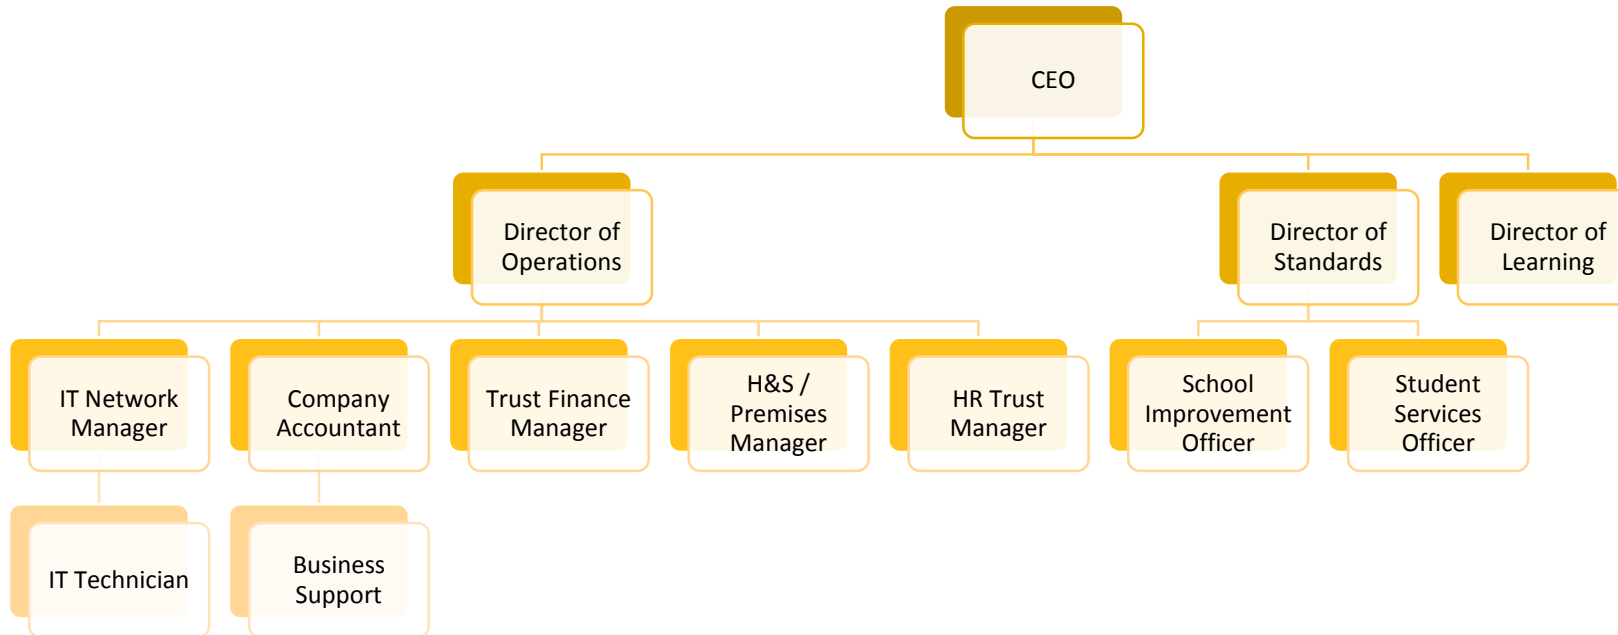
CEO

Director of Operations

Director of Standards

Director of Learning

IT Network Manager

Company Accountant

Trust Finance Manager

H&S / Premises Manager

HR Trust Manager

School Improvement Officer

Student Services Officer

IT Technician

Business Support